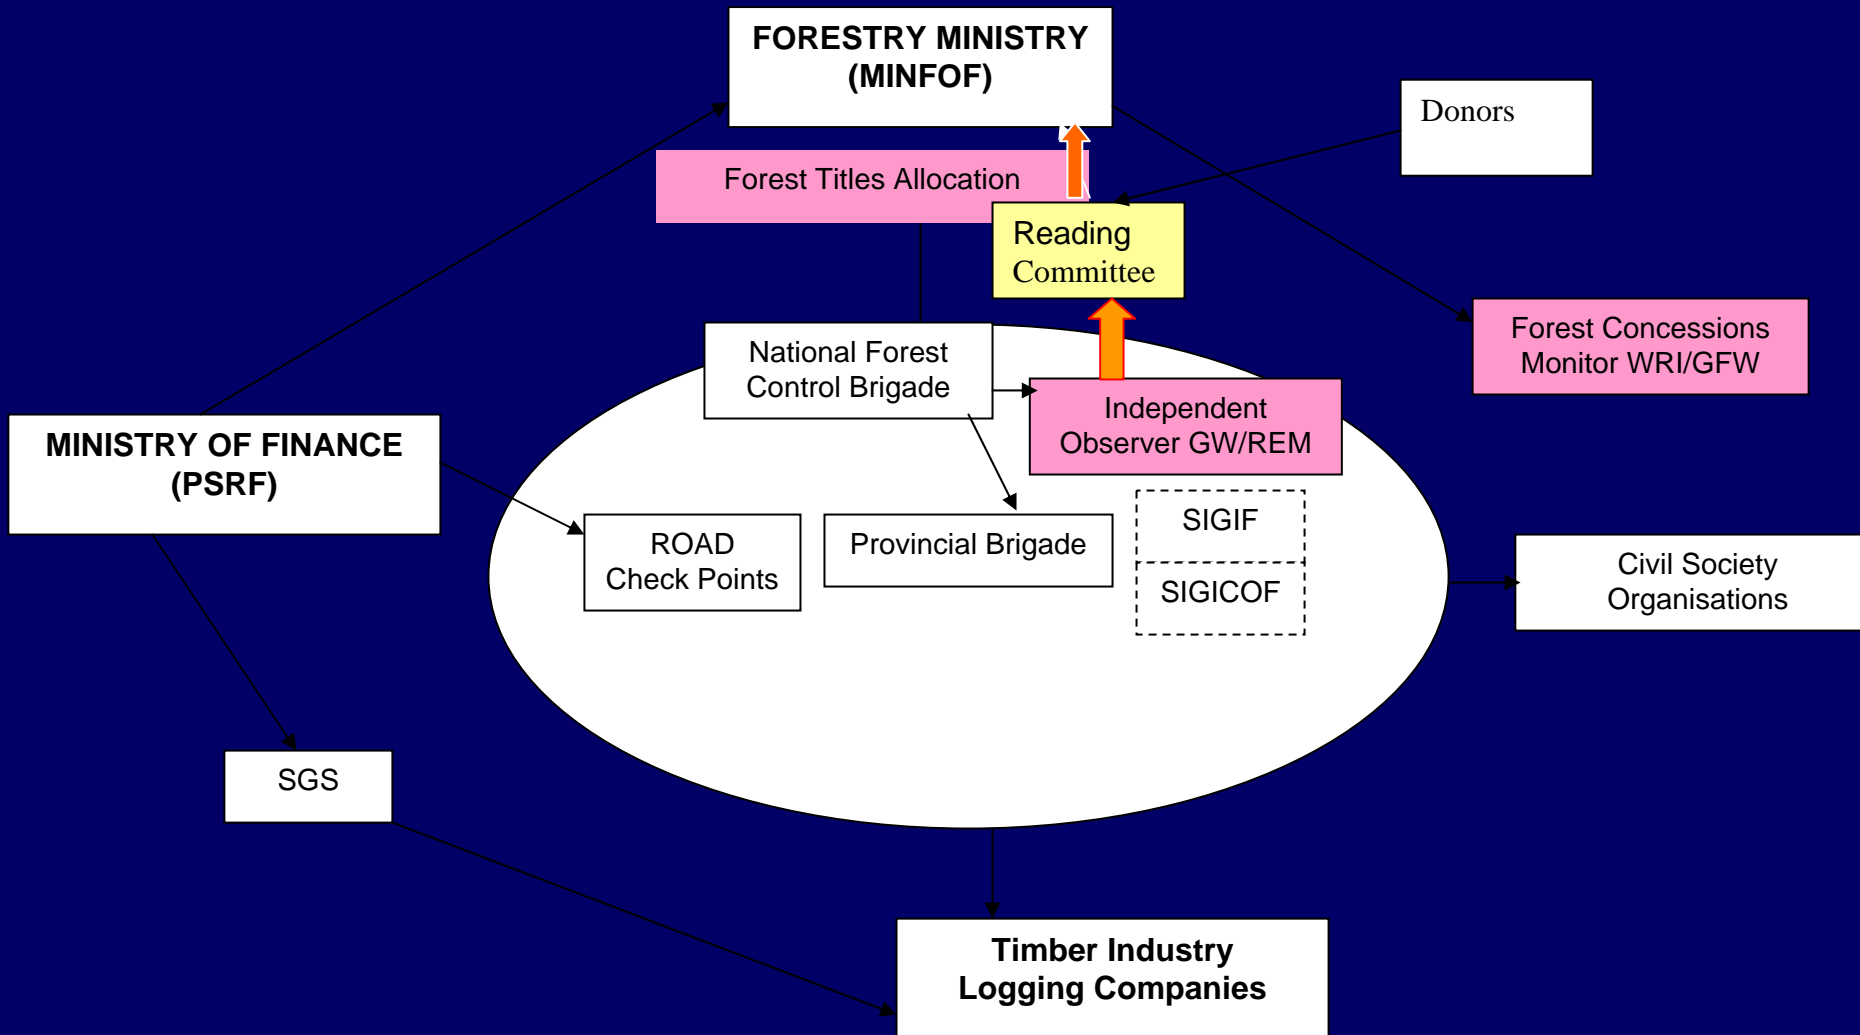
FORESTRY MINISTRY (MINFOF)

Donors

Forest Titles Allocation

Reading Committee

Forest Concessions Monitor WRI/GFW

National Forest Control Brigade

Independent Observer GW/REM

MINISTRY OF FINANCE (PSRF)

ROAD Check Points

Provincial Brigade

SIGIF

SIGICOF

Civil Society Organisations

SGS

Timber Industry Logging Companies